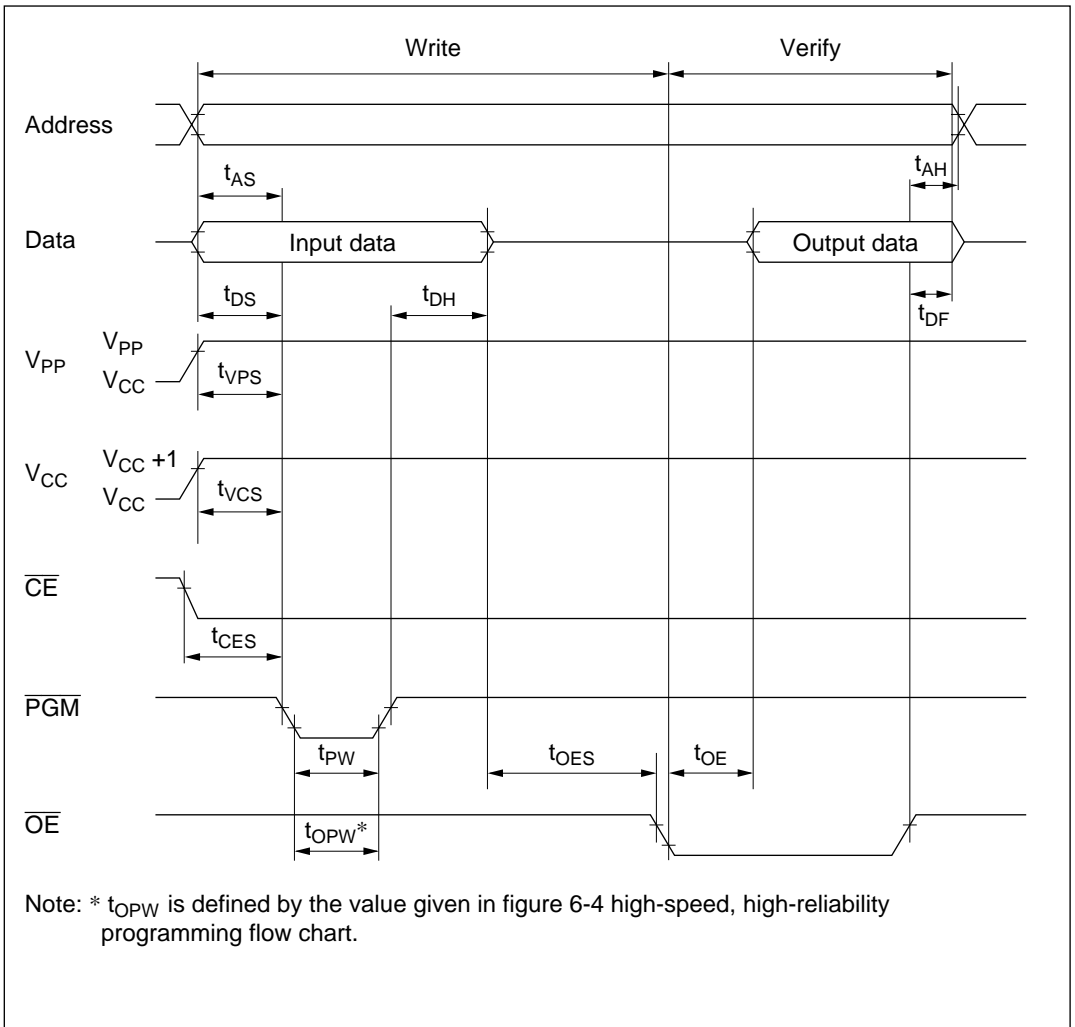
Write

Verify

Address

$t_{AS}$

$t_{AH}$

Data

Input data

Output data

$t_{DS}$

$t_{DH}$

$t_{DF}$

$V_{PP}$

$V_{PP}$

$V_{CC}$

$t_{VPS}$

$V_{CC}$

$V_{CC}$ +1

$V_{CC}$

$t_{VCS}$

$\overline{CE}$

$t_{CES}$

$\overline{PGM}$

$t_{PW}$

$t_{OES}$

$t_{OE}$

$\overline{OE}$

$t_{OPW}$*

Note: * $t_{OPW}$ is defined by the value given in figure 6-4 high-speed, high-reliability programming flow chart.